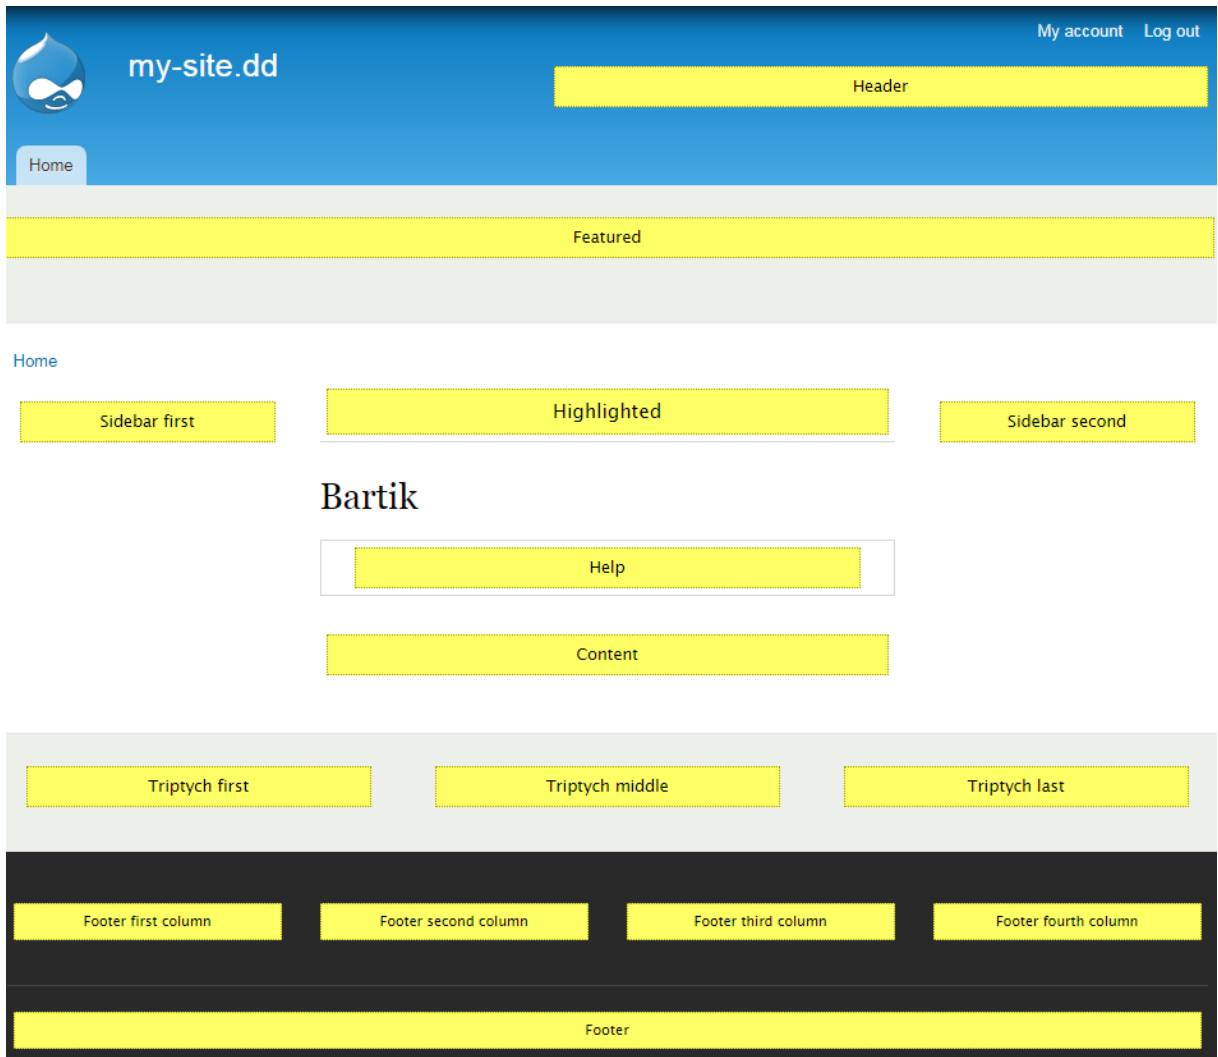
my-site.dd

My account Log out

Header

Home

Featured

Home

Sidebar first

Highlighted

Sidebar second

Bartik

Help

Content

Triptych first

Triptych middle

Triptych last

Footer first column

Footer second column

Footer third column

Footer fourth column

Footer